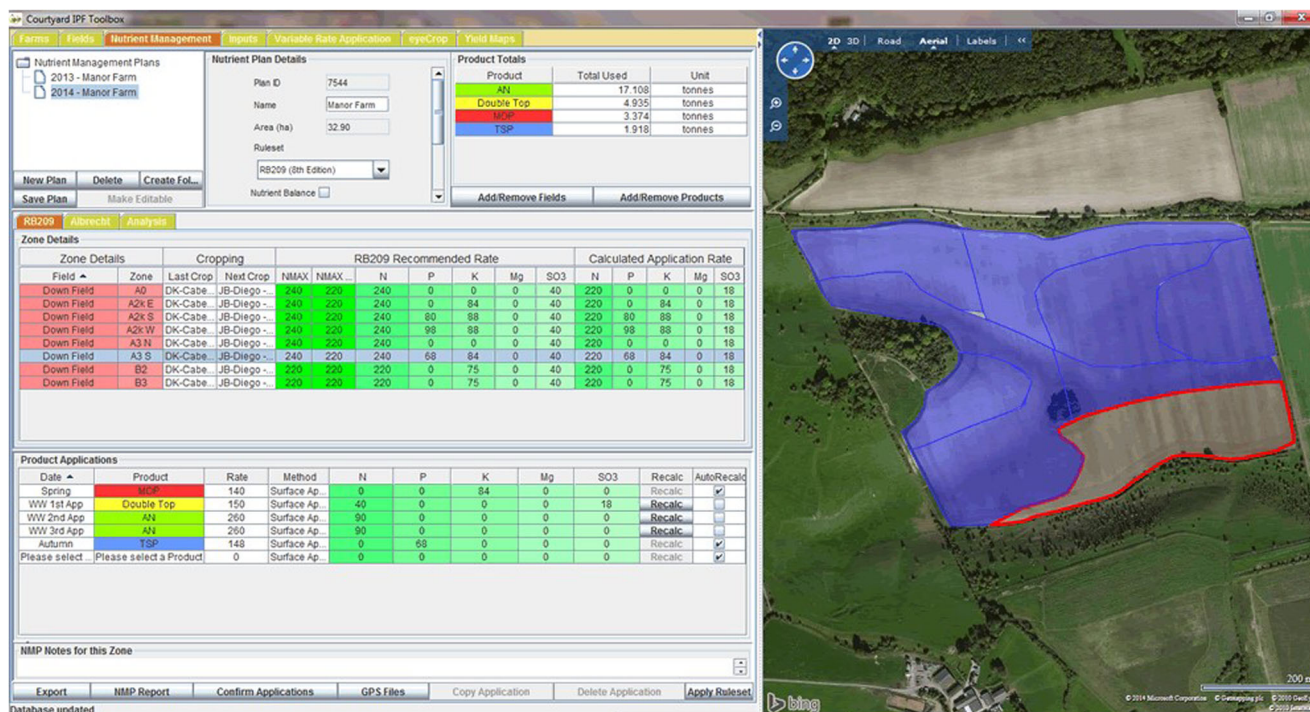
Courtyard IPF Toolbox

Farms | Fields | Nutrient Management | Inputs | Variable Rate Application | eyeCrop | Yield Maps

Nutrient Management Plans
2013 - Manor Farm
2014 - Manor Farm

New Plan | Delete | Create Fol...
Save Plan | Make Editable

Nutrient Plan Details
Plan ID 7544
Name Manor Farm
Area (ha) 32.90
Ruleset
RB209 (8th Edition)
Nutrient Balance

Product Totals

| Product | Total Used | Unit |
|---|---|---|
| AN | 17.108 | tonnes |
| Double Top | 4.935 | tonnes |
| MDP | 3.374 | tonnes |
| TSP | 1.918 | tonnes |

Add/Remove Fields | Add/Remove Products

RB209 | Albrecht | Analysis

Zone Details

| Field | Zone | Last Crop | Next Crop | NMAX | NMAX ... | N | P | K | Mg | SO3 | N | P | K | Mg | SO3 |
|---|---|---|---|---|---|---|---|---|---|---|---|---|---|---|---|
| Down Field | A0 | DK-Cabe... | JB-Diego -... | 240 | 220 | 240 | 0 | 0 | 0 | 40 | 220 | 0 | 0 | 0 | 18 |
| Down Field | A2k E | DK-Cabe... | JB-Diego -... | 240 | 220 | 240 | 0 | 84 | 0 | 40 | 220 | 0 | 84 | 0 | 18 |
| Down Field | A2k S | DK-Cabe... | JB-Diego -... | 240 | 220 | 240 | 80 | 88 | 0 | 40 | 220 | 80 | 88 | 0 | 18 |
| Down Field | A2k W | DK-Cabe... | JB-Diego -... | 240 | 220 | 240 | 98 | 88 | 0 | 40 | 220 | 98 | 88 | 0 | 18 |
| Down Field | A3 N | DK-Cabe... | JB-Diego -... | 240 | 220 | 240 | 0 | 0 | 0 | 40 | 220 | 0 | 0 | 0 | 18 |
| Down Field | A3 S | DK-Cabe... | JB-Diego -... | 240 | 220 | 240 | 68 | 84 | 0 | 40 | 220 | 68 | 84 | 0 | 18 |
| Down Field | B2 | DK-Cabe... | JB-Diego -... | 220 | 220 | 220 | 0 | 75 | 0 | 40 | 220 | 0 | 75 | 0 | 18 |
| Down Field | B3 | DK-Cabe... | JB-Diego -... | 220 | 220 | 220 | 0 | 75 | 0 | 40 | 220 | 0 | 75 | 0 | 18 |

Zone Details | Cropping | RB209 Recommended Rate | Calculated Application Rate

Product Applications

| Date | Product | Rate | Method | N | P | K | Mg | SO3 | Recalc | AutoRecalc |
|---|---|---|---|---|---|---|---|---|---|---|
| Spring | MDP | 140 | Surface Ap... | 0 | 0 | 84 | 0 | 0 | Recalc | ✔ |
| WW 1st App | Double Top | 150 | Surface Ap... | 40 | 0 | 0 | 0 | 18 | Recalc | |
| WW 2nd App | AN | 260 | Surface Ap... | 90 | 0 | 0 | 0 | 0 | Recalc | |
| WW 3rd App | AN | 260 | Surface Ap... | 90 | 0 | 0 | 0 | 0 | Recalc | |
| Autumn | TSP | 148 | Surface Ap... | 0 | 68 | 0 | 0 | 0 | Recalc | ✔ |
| Please select ... | Please select a Product | 0 | Surface Ap... | 0 | 0 | 0 | 0 | 0 | Recalc | ✔ |

NMP Notes for this Zone

Export | NMP Report | Confirm Applications | GPS Files | Copy Application | Delete Application | Apply Ruleset

Database updated

2D 3D | Road | Aerial | Labels | <<

bing
© 2014 Microsoft Corporation © Getmapping plc © 2010 GeoEy...
200 m